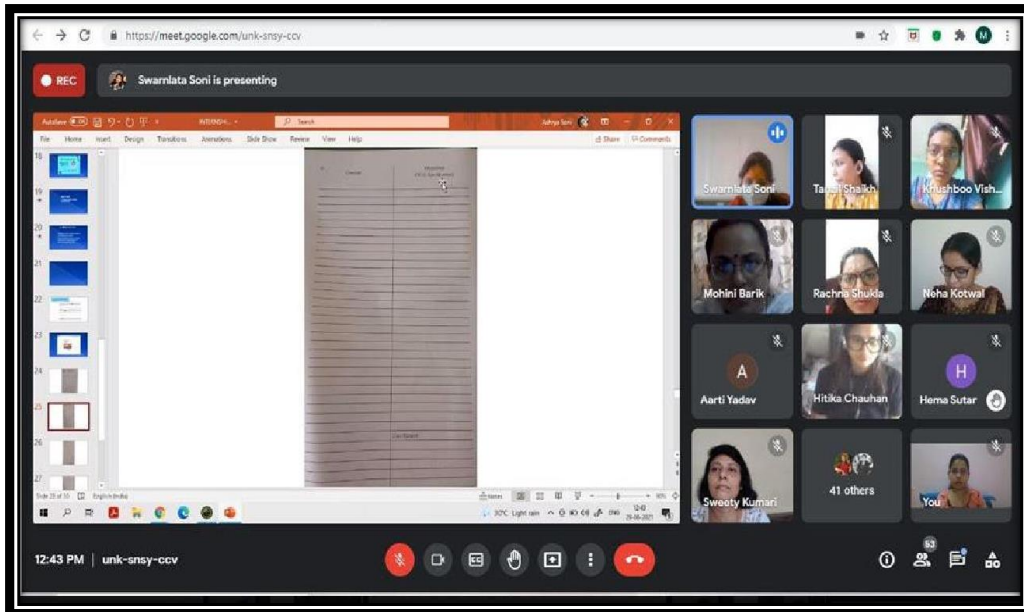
https://meet.google.com/unk-snsy-ccv

REC

Swarnlata Soni is presenting

AutoSave

INTERNSH...

Search

File Home Insert Design Transitions Animations Slide Show Review View Help

Share

Comments

18

19

20

21

22

23

24

25

26

27

Slide 25 of 30

English (India)

Notes

30°C Light rain

12:43

Swarnlata Soni

Taqui Shaikh

Khushboo Vish...

Mohini Barik

Rachna Shukla

Neha Kotwal

A

Aarti Yadav

Hitika Chauhan

H

Hema Sutar

Sweety Kumari

41 others

You

12:43 PM | unk-snsy-ccv

53